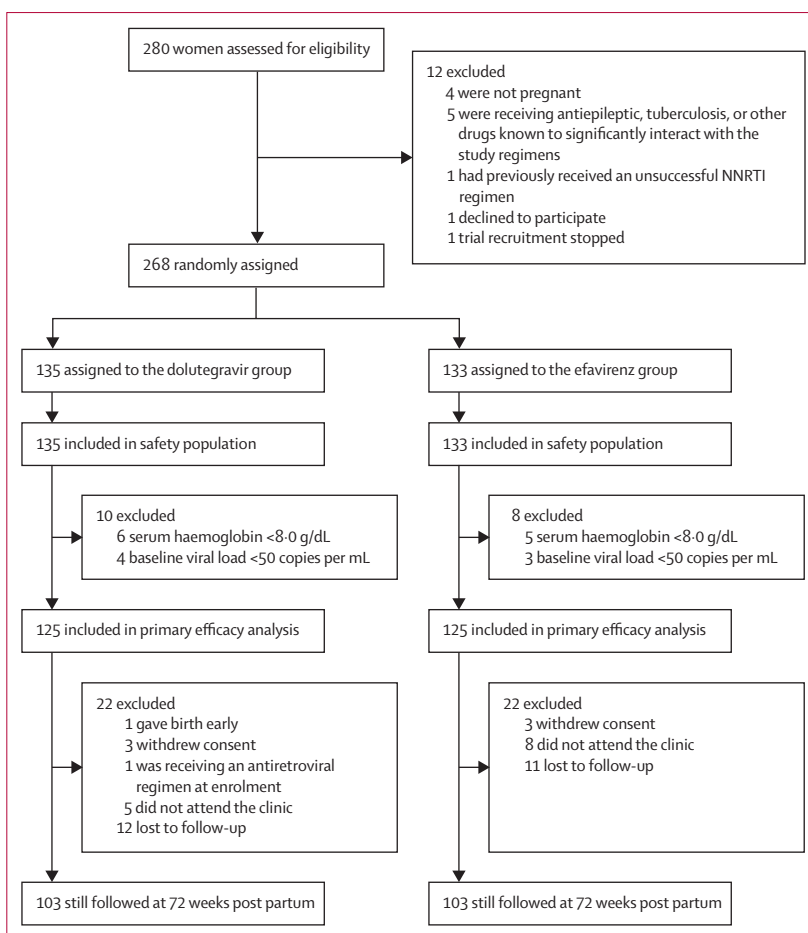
280 women assessed for eligibility

12 excluded
4 were not pregnant
5 were receiving antiepileptic, tuberculosis, or other drugs known to significantly interact with the study regimens
1 had previously received an unsuccessful NNRTI regimen
1 declined to participate
1 trial recruitment stopped

268 randomly assigned

135 assigned to the dolutegravir group

135 included in safety population

10 excluded
6 serum haemoglobin <8·0 g/dL
4 baseline viral load <50 copies per mL

125 included in primary efficacy analysis

22 excluded
1 gave birth early
3 withdrew consent
1 was receiving an antiretroviral regimen at enrolment
5 did not attend the clinic
12 lost to follow-up

103 still followed at 72 weeks post partum

133 assigned to the efavirenz group

133 included in safety population

8 excluded
5 serum haemoglobin <8·0 g/dL
3 baseline viral load <50 copies per mL

125 included in primary efficacy analysis

22 excluded
3 withdrew consent
8 did not attend the clinic
11 lost to follow-up

103 still followed at 72 weeks post partum